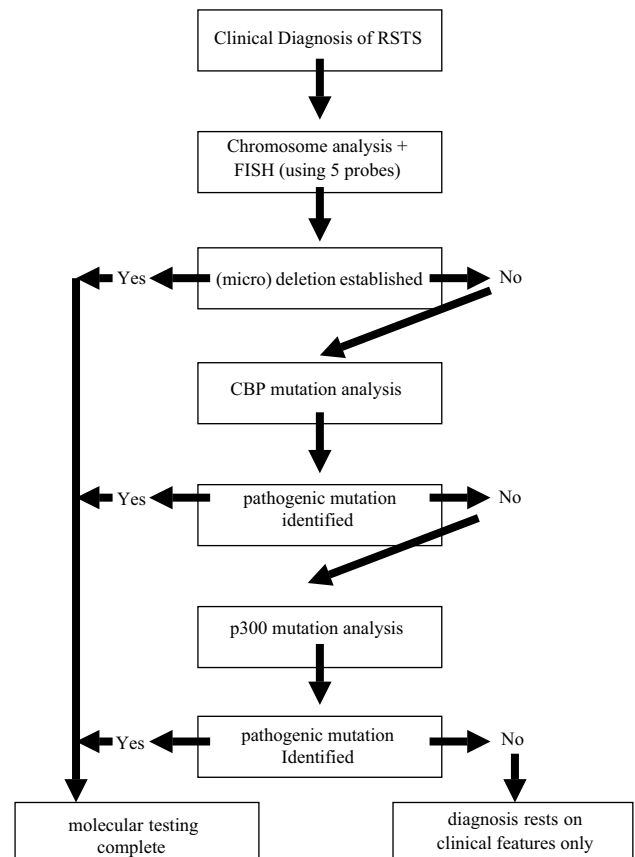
Clinical Diagnosis of RSTS

Chromosome analysis + FISH (using 5 probes)

Yes

(micro) deletion established

No

CBP mutation analysis

Yes

pathogenic mutation identified

No

p300 mutation analysis

Yes

pathogenic mutation Identified

No

molecular testing complete

diagnosis rests on clinical features only